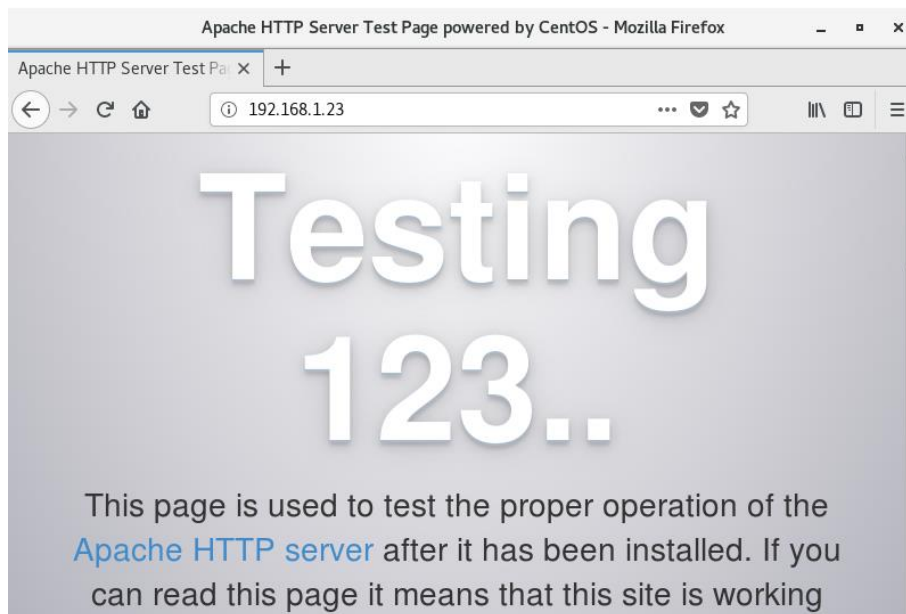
Apache HTTP Server Test Page powered by CentOS - Mozilla Firefox

Apache HTTP Server Test Pa ×

+

192.168.1.23

Testing 123..

This page is used to test the proper operation of the Apache HTTP server after it has been installed. If you can read this page it means that this site is working